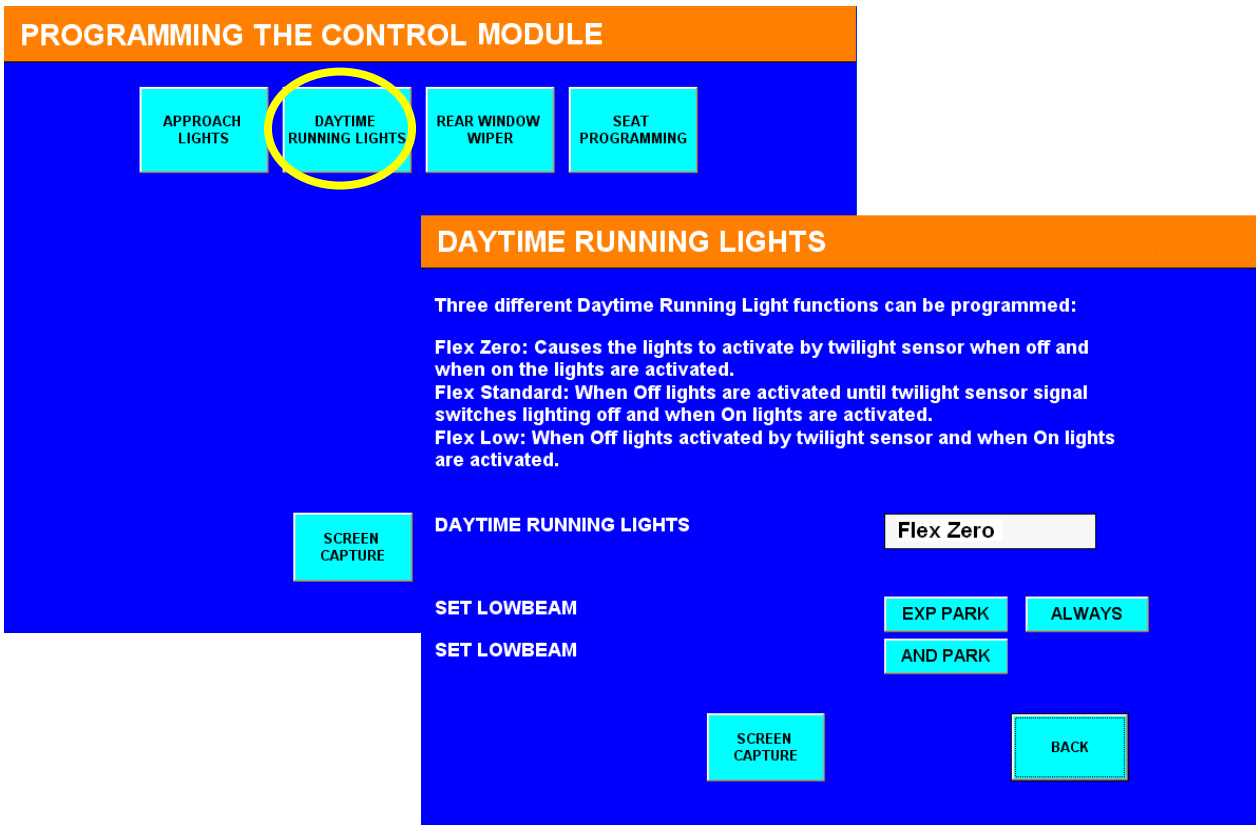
PROGRAMMING THE CONTROL MODULE

APPROACH LIGHTS

DAYTIME RUNNING LIGHTS

REAR WINDOW WIPER

SEAT PROGRAMMING

SCREEN CAPTURE

DAYTIME RUNNING LIGHTS

Three different Daytime Running Light functions can be programmed:

Flex Zero: Causes the lights to activate by twilight sensor when off and when on the lights are activated.
Flex Standard: When Off lights are activated until twilight sensor signal switches lighting off and when On lights are activated.
Flex Low: When Off lights activated by twilight sensor and when On lights are activated.

DAYTIME RUNNING LIGHTS

Flex Zero

SET LOWBEAM

EXP PARK

ALWAYS

SET LOWBEAM

AND PARK

SCREEN CAPTURE

BACK